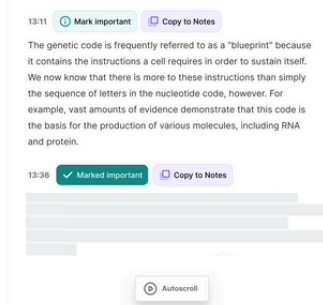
13:11 Mark important Copy to Notes

The genetic code is frequently referred to as a "blueprint" because it contains the instructions a cell requires in order to sustain itself. We now know that there is more to these instructions than simply the sequence of letters in the nucleotide code, however. For example, vast amounts of evidence demonstrate that this code is the basis for the production of various molecules, including RNA and protein.

13:36 Marked important Copy to Notes

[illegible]

Autoscroll